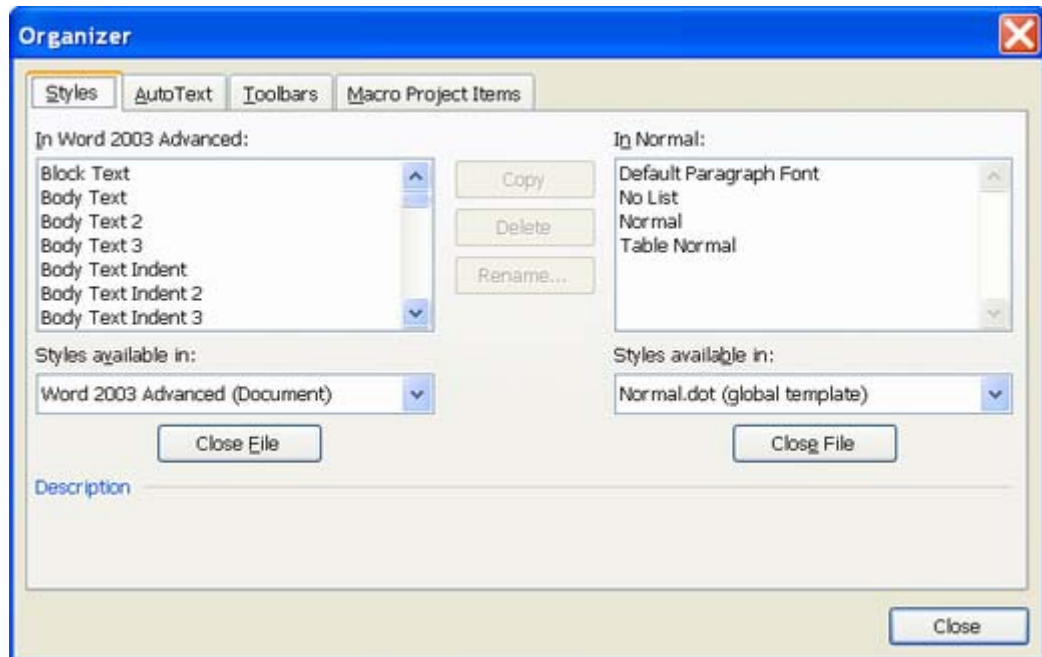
Organizer

Styles AutoText Toolbars Macro Project Items

In Word 2003 Advanced:

Block Text
Body Text
Body Text 2
Body Text 3
Body Text Indent
Body Text Indent 2
Body Text Indent 3

Copy
Delete
Rename...

In Normal:

Default Paragraph Font
No List
Normal
Table Normal

Styles available in:

Word 2003 Advanced (Document)

Close File

Styles available in:

Normal.dot (global template)

Close File

Description

Close